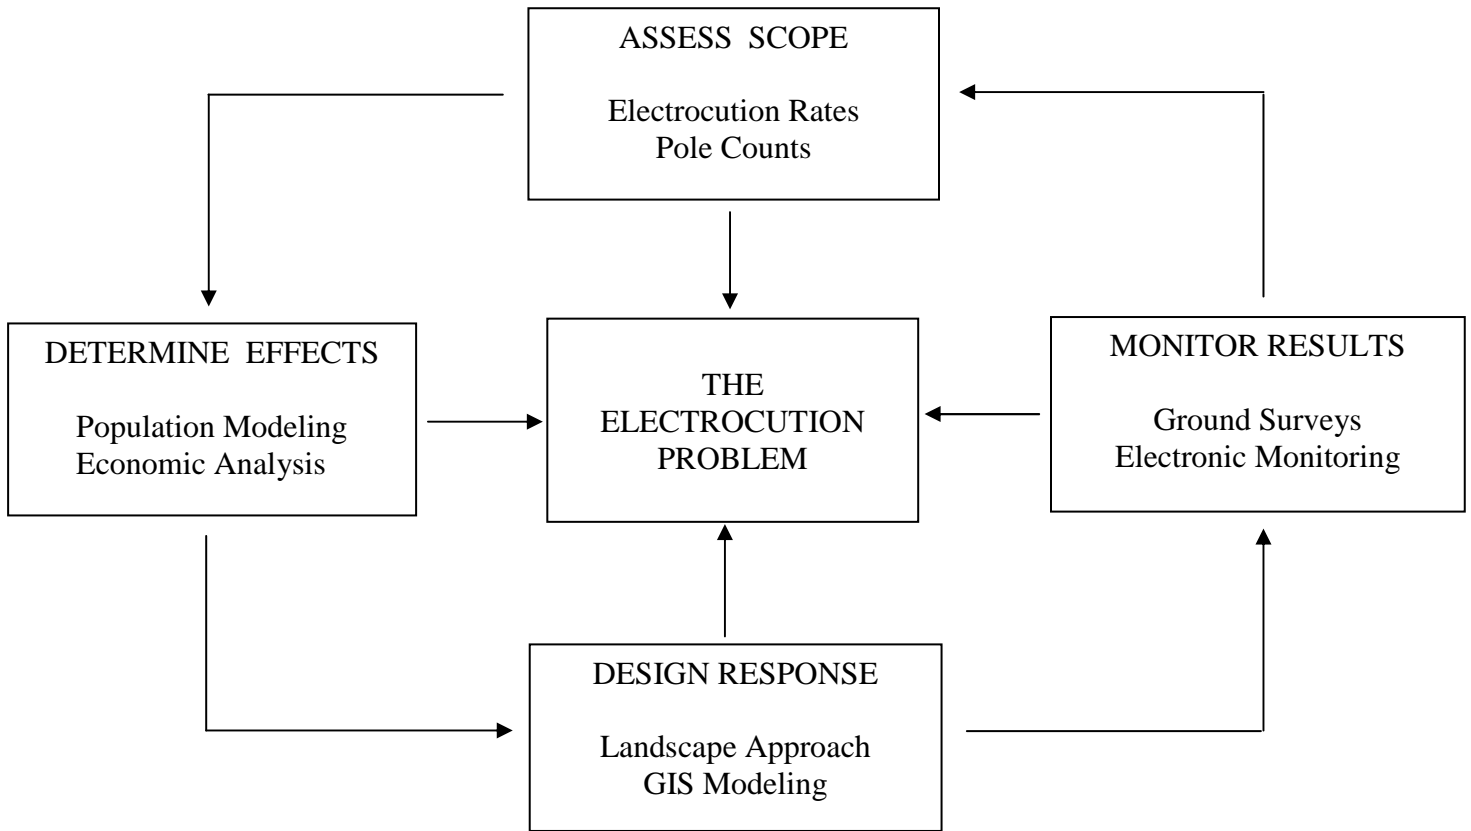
ASSESS SCOPE

Electrocution Rates
Pole Counts

DETERMINE EFFECTS

Population Modeling
Economic Analysis

THE
ELECTROCUTION
PROBLEM

MONITOR RESULTS

Ground Surveys
Electronic Monitoring

DESIGN RESPONSE

Landscape Approach
GIS Modeling